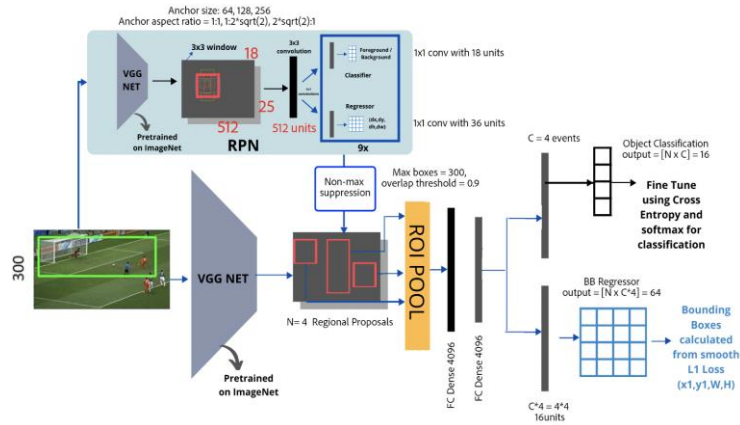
Anchor size: 64, 128, 256
Anchor aspect ratio = 1:1, 1:2*sqrt(2), 2*sqrt(2):1

VGG NET

3x3 window

18

25

512

Pretrained on ImageNet

3x3 convolution

512 units

Foreground / Background

Classifier

Regressor

(dx,dy, dh,dw)

1x1 conv with 18 units

1x1 conv with 36 units

RPN

9x

Non-max suppression

Max boxes = 300, overlap threshold = 0.9

300

VGG NET

Pretrained on ImageNet

N= 4 Regional Proposals

ROI POOL

FC Dense 4096

FC Dense 4096

C = 4 events

Object Classification output = [N x C] = 16

Fine Tune using Cross Entropy and softmax for classification

BB Regressor output = [N x C*4] = 64

Bounding Boxes calculated from smooth L1 Loss (x1,y1,W,H)

C*4 = 4*4 16units